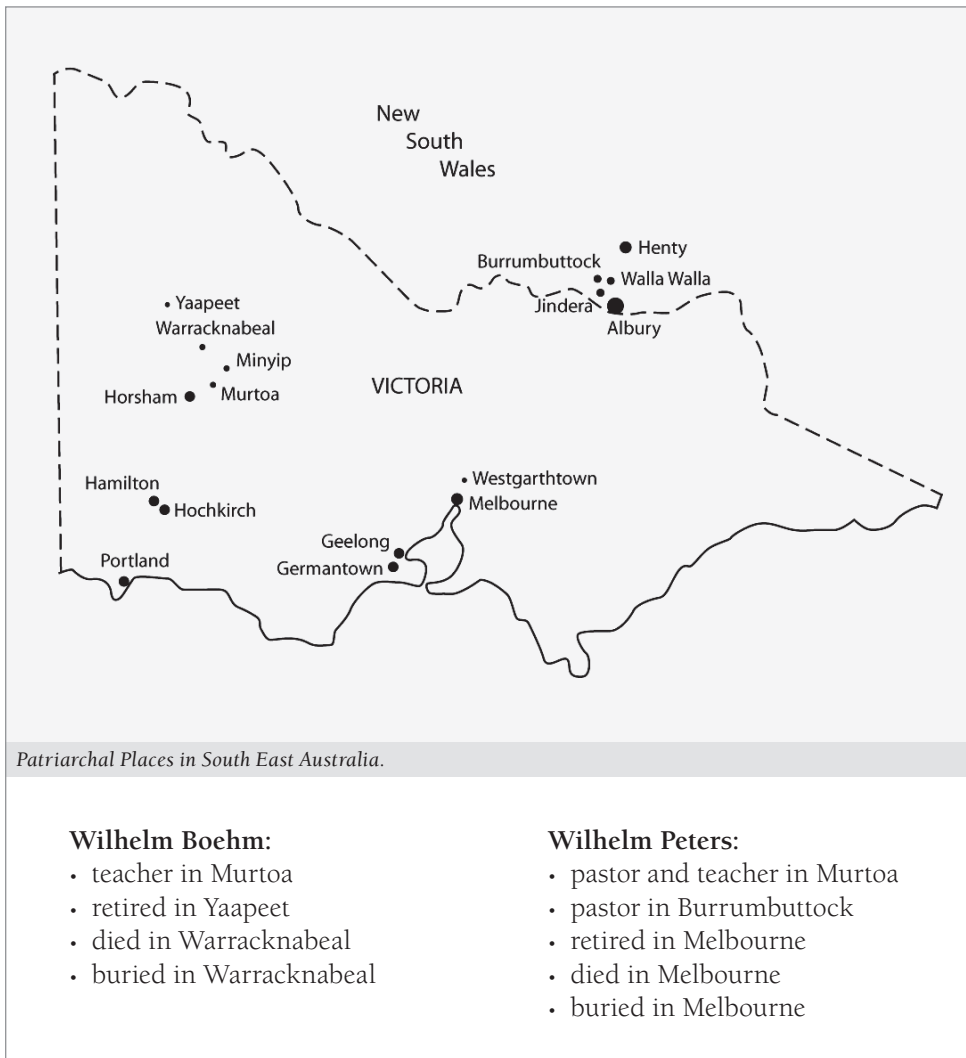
New South Wales

Henty
Burrumbuttock
Walla Walla
Jindera
Albury

Yaapeet
Warracknabeal
Minyip
Horsham
Murtoa

VICTORIA

Westgarthtown
Melbourne
Hamilton
Hochkirch
Geelong
Germantown
Portland

*Patriarchal Places in South East Australia.*

**Wilhelm Boehm:**
- teacher in Murtoa
- retired in Yaapeet
- died in Warracknabeal
- buried in Warracknabeal

**Wilhelm Peters:**
- pastor and teacher in Murtoa
- pastor in Burrumbuttock
- retired in Melbourne
- died in Melbourne
- buried in Melbourne